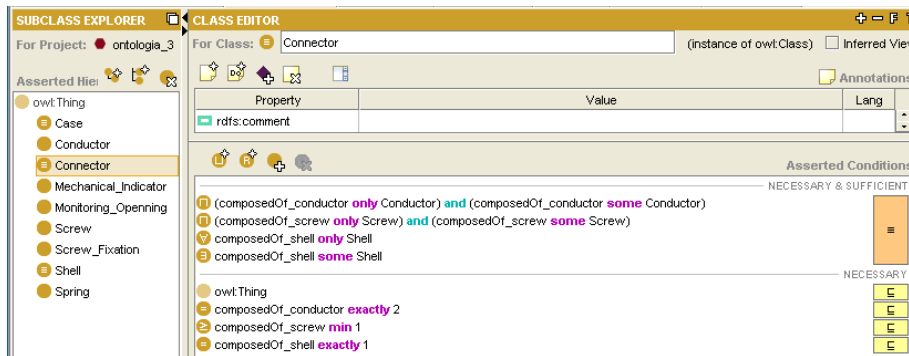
SUBCLASS EXPLORER
For Project: ontologia_3
Asserted Hier
owl:Thing
Case
Conductor
Connector
Mechanical_Indicator
Monitoring_Openning
Screw
Screw_Fixation
Shell
Spring

CLASS EDITOR
For Class: Connector
(instance of owl:Class)
Inferred View
Annotations

| Property | Value | Lang |
|---|---|---|
| rdfs:comment | | |

Asserted Conditions
NECESSARY & SUFFICIENT
(composedOf_conductor only Conductor) and (composedOf_conductor some Conductor)
(composedOf_screw only Screw) and (composedOf_screw some Screw)
composedOf_shell only Shell
composedOf_shell some Shell
≡
NECESSARY
owl:Thing ⊑
composedOf_conductor exactly 2 ⊑
composedOf_screw min 1 ⊑
composedOf_shell exactly 1 ⊑